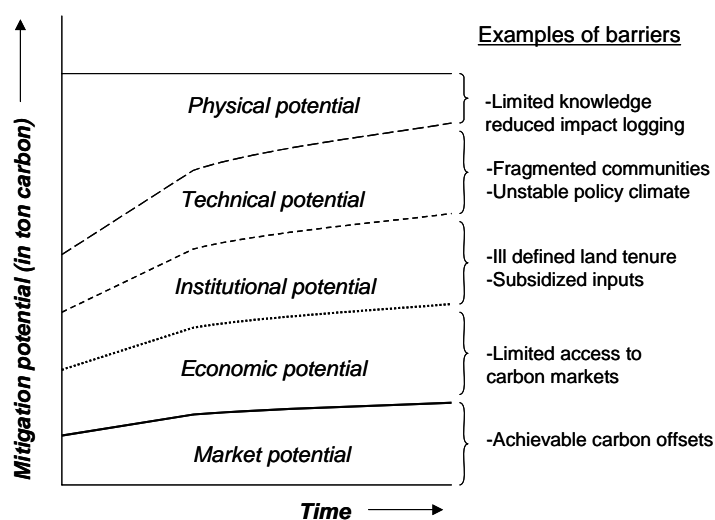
Mitigation potential (in ton carbon)

Examples of barriers

Physical potential

Technical potential

Institutional potential

Economic potential

Market potential

-Limited knowledge reduced impact logging

-Fragmented communities
-Unstable policy climate

-Ill defined land tenure
-Subsidized inputs

-Limited access to carbon markets

-Achievable carbon offsets

Time